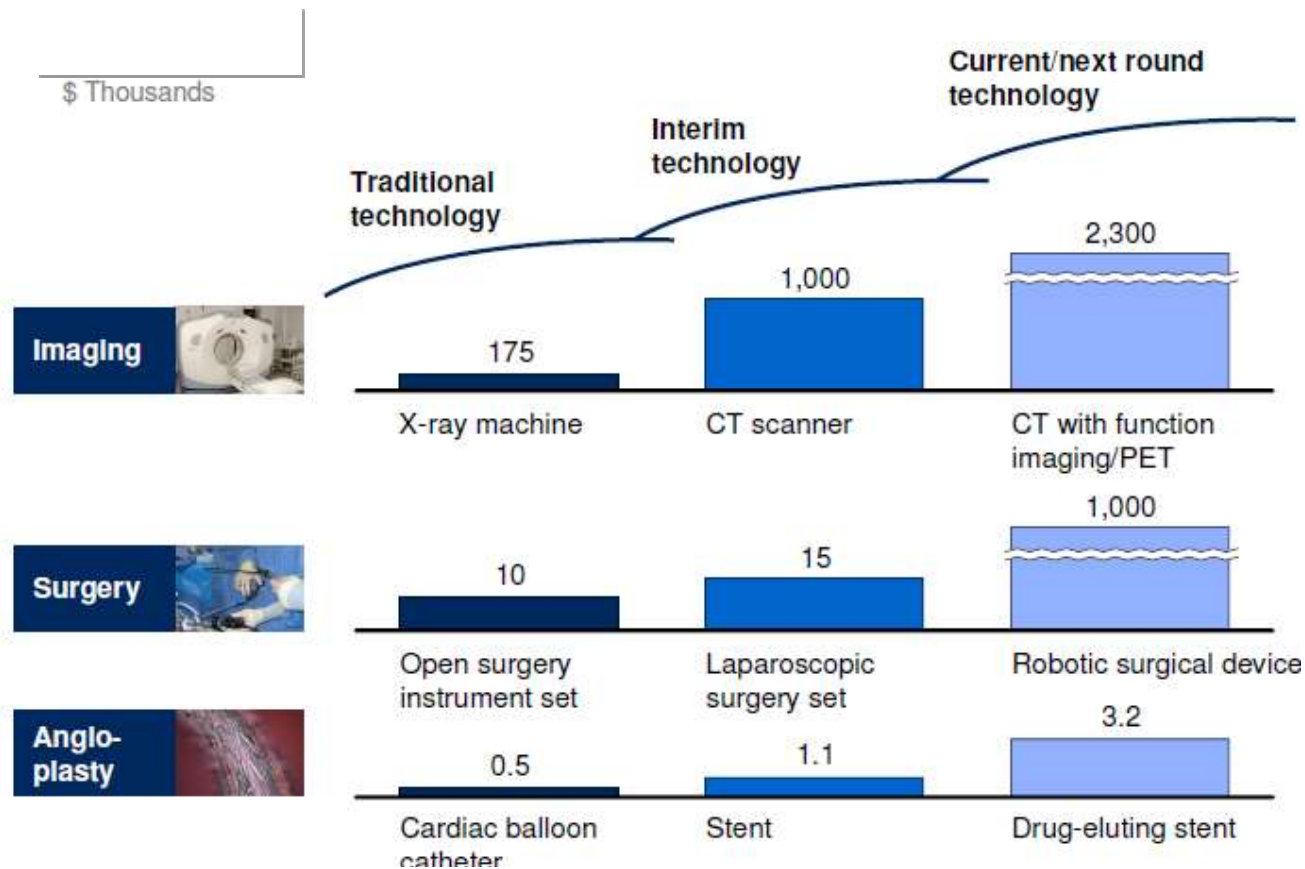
$ Thousands

Traditional technology

Interim technology

Current/next round technology

Imaging

175

X-ray machine

1,000

CT scanner

2,300

CT with function imaging/PET

Surgery

10

Open surgery instrument set

15

Laparoscopic surgery set

1,000

Robotic surgical device

Anglo-plasty

0.5

Cardiac balloon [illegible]

1.1

Stent

3.2

Drug-eluting stent